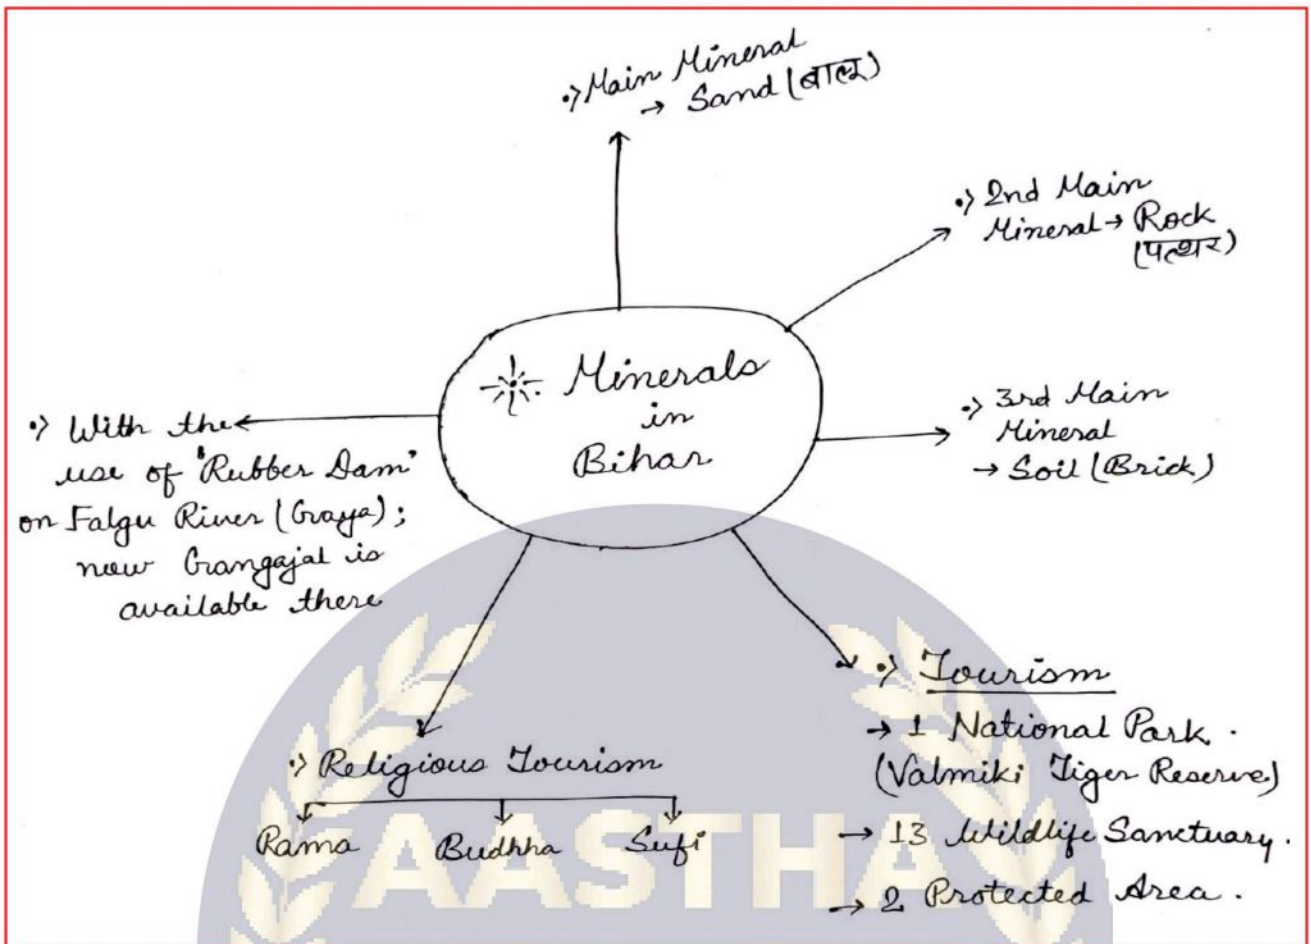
Minerals in Bihar

Main Mineral → Sand (बालू)

2nd Main Mineral → Rock (पत्थर)

3rd Main Mineral → Soil (Brick)

With the use of 'Rubber Dam' on Falgu River (Gaya); now Gangajal is available there

Religious Tourism
Rama Budhha Sufi

Tourism
→ 1 National Park. (Valmiki Tiger Reserve)
→ 13 Wildlife Sanctuary.
→ 2 Protected Area.

AASTHA